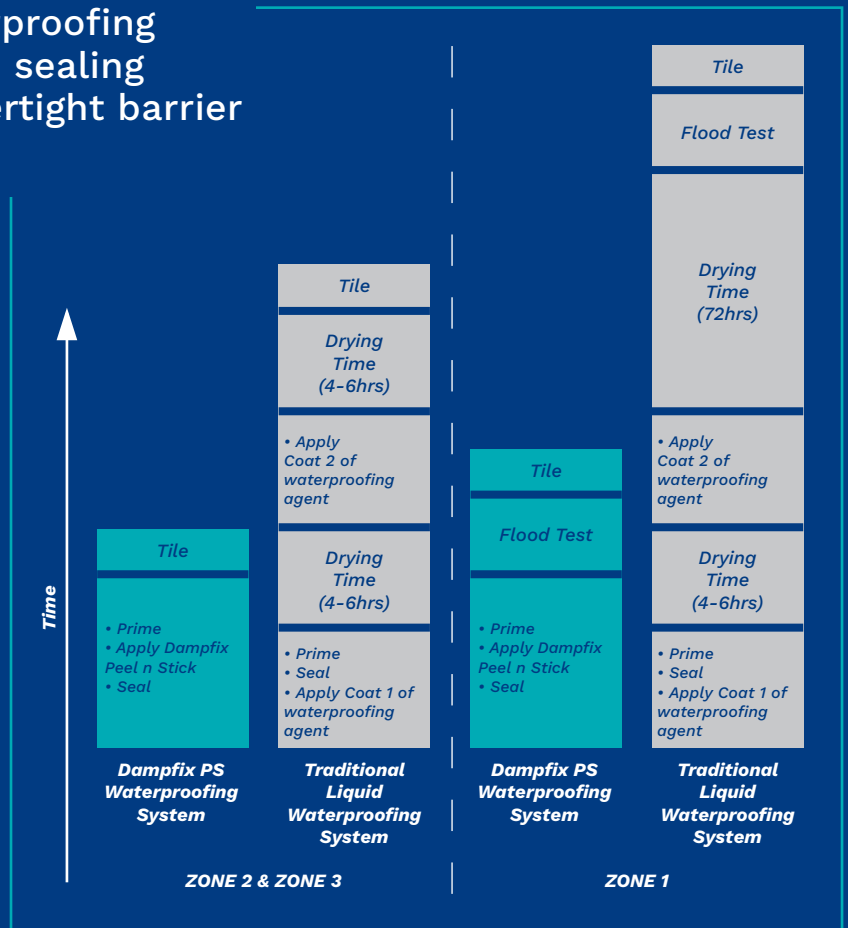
proofing
sealing
ertight barrier

Time

Tile

• Prime
• Apply Dampfix Peel n Stick
• Seal

Dampfix PS Waterproofing System

Tile

Drying Time (4-6hrs)

• Apply Coat 2 of waterproofing agent

Drying Time (4-6hrs)

• Prime
• Seal
• Apply Coat 1 of waterproofing agent

Traditional Liquid Waterproofing System

ZONE 2 & ZONE 3

Tile

Flood Test

• Prime
• Apply Dampfix Peel n Stick
• Seal

Dampfix PS Waterproofing System

Tile

Flood Test

Drying Time (72hrs)

• Apply Coat 2 of waterproofing agent

Drying Time (4-6hrs)

• Prime
• Seal
• Apply Coat 1 of waterproofing agent

Traditional Liquid Waterproofing System

ZONE 1